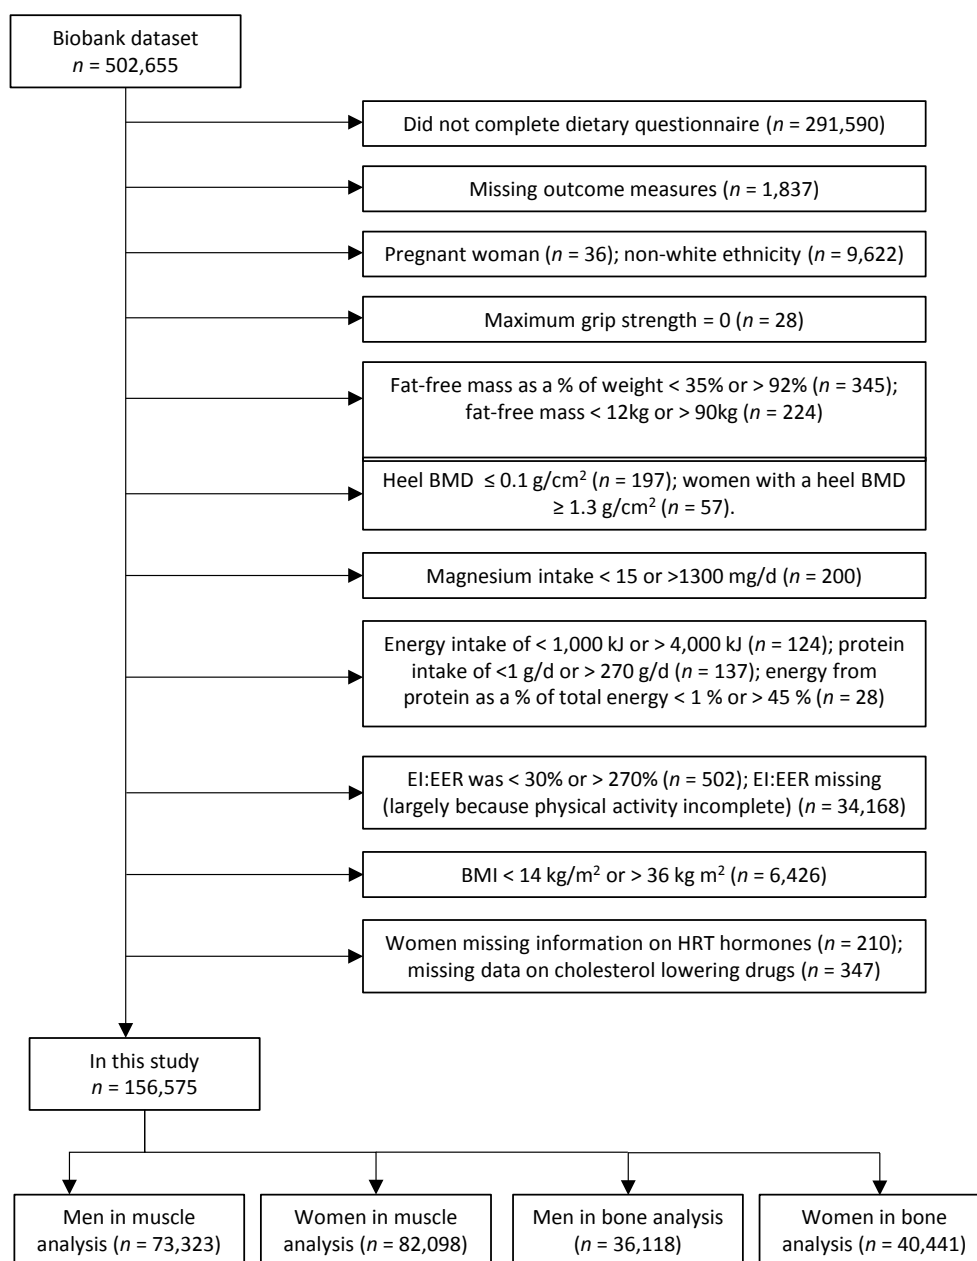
Biobank dataset
$n$ = 502,655

Did not complete dietary questionnaire ($n$ = 291,590)

Missing outcome measures ($n$ = 1,837)

Pregnant woman ($n$ = 36); non-white ethnicity ($n$ = 9,622)

Maximum grip strength = 0 ($n$ = 28)

Fat-free mass as a % of weight < 35% or > 92% ($n$ = 345); fat-free mass < 12kg or > 90kg ($n$ = 224)

Heel BMD ≤ 0.1 g/cm$^2$ ($n$ = 197); women with a heel BMD ≥ 1.3 g/cm$^2$ ($n$ = 57).

Magnesium intake < 15 or >1300 mg/d ($n$ = 200)

Energy intake of < 1,000 kJ or > 4,000 kJ ($n$ = 124); protein intake of <1 g/d or > 270 g/d ($n$ = 137); energy from protein as a % of total energy < 1 % or > 45 % ($n$ = 28)

EI:EER was < 30% or > 270% ($n$ = 502); EI:EER missing (largely because physical activity incomplete) ($n$ = 34,168)

BMI < 14 kg/m$^2$ or > 36 kg m$^2$ ($n$ = 6,426)

Women missing information on HRT hormones ($n$ = 210); missing data on cholesterol lowering drugs ($n$ = 347)

In this study
$n$ = 156,575

Men in muscle analysis ($n$ = 73,323)

Women in muscle analysis ($n$ = 82,098)

Men in bone analysis ($n$ = 36,118)

Women in bone analysis ($n$ = 40,441)